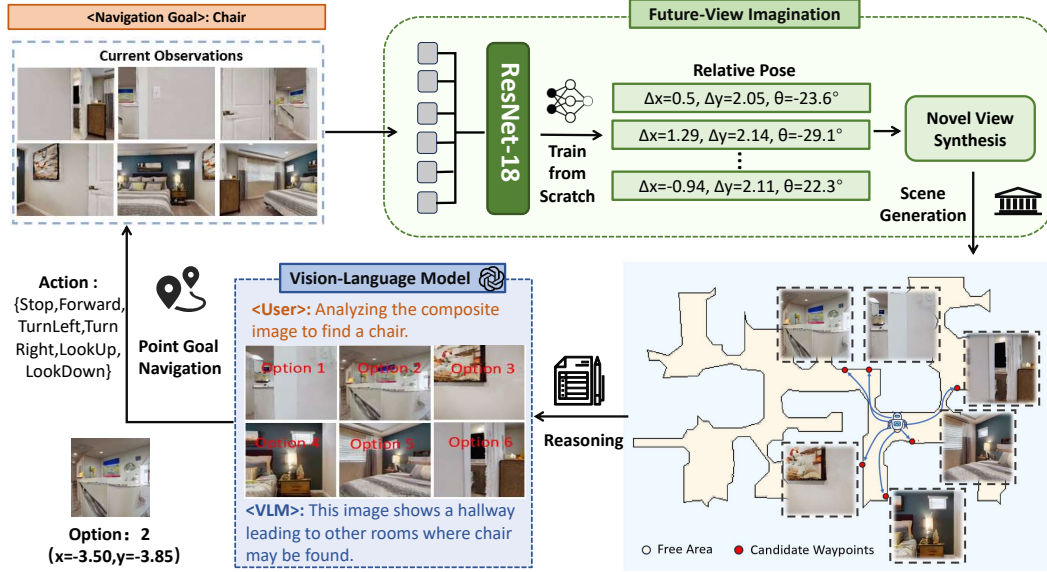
<Navigation Goal>: Chair

Current Observations

Future-View Imagination

ResNet-18

Train from Scratch

Relative Pose

Δx=0.5, Δy=2.05, θ=-23.6°

Δx=1.29, Δy=2.14, θ=-29.1°

⋮

Δx=-0.94, Δy=2.11, θ=22.3°

Novel View Synthesis

Scene Generation

Action :
{Stop,Forward, TurnLeft,Turn Right,LookUp, LookDown}

Point Goal Navigation

Vision-Language Model

<User>: Analyzing the composite image to find a chair.

Option 1

Option 2

Option 3

Option 4

Option 5

Option 6

<VLM>: This image shows a hallway leading to other rooms where chair may be found.

Reasoning

Option：2
(x=-3.50,y=-3.85)

Free Area

Candidate Waypoints